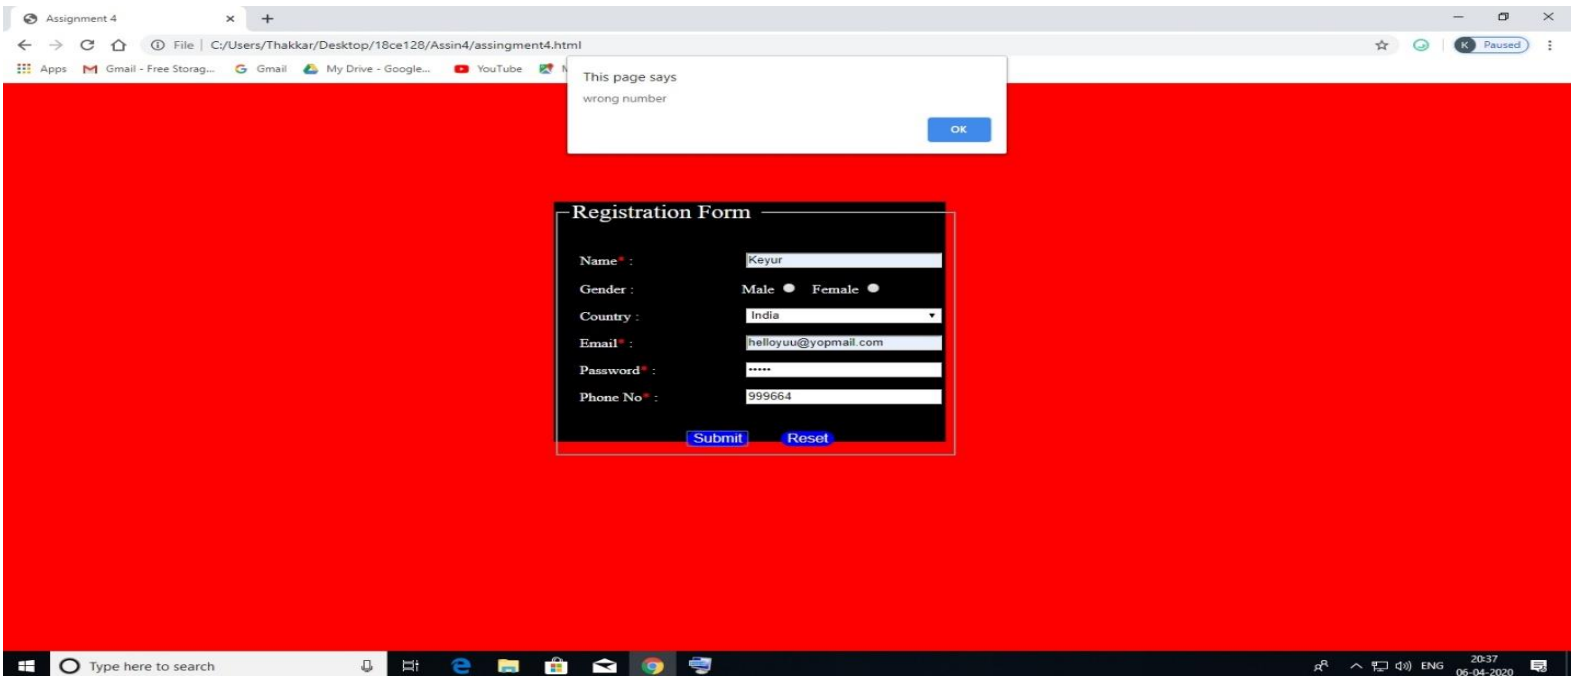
Assignment 4 ×

File | C:/Users/Thakkar/Desktop/18ce128/Assin4/assingment4.html

K Paused

Apps Gmail - Free Storag... Gmail My Drive - Google... YouTube

This page says
wrong number
OK

Registration Form

Name* :
Keyur
Gender :
Male Female
Country :
India
Email* :
helloyuu@yopmail.com
Password* :
•••••
Phone No* :
999664

Submit Reset

Type here to search

ENG 20:37 06-04-2020